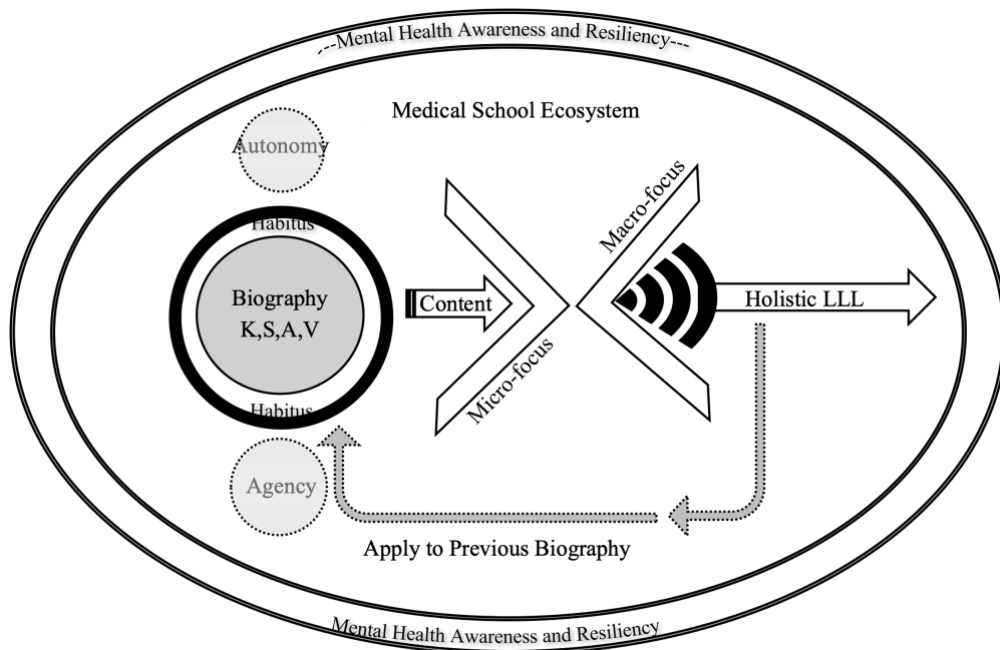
---Mental Health Awareness and Resiliency---

Medical School Ecosystem

Autonomy

Habitus

Biography
K,S,A,V

Habitus

Agency

Content

Micro-focus

Macro-focus

Holistic LLL

Apply to Previous Biography

Mental Health Awareness and Resiliency